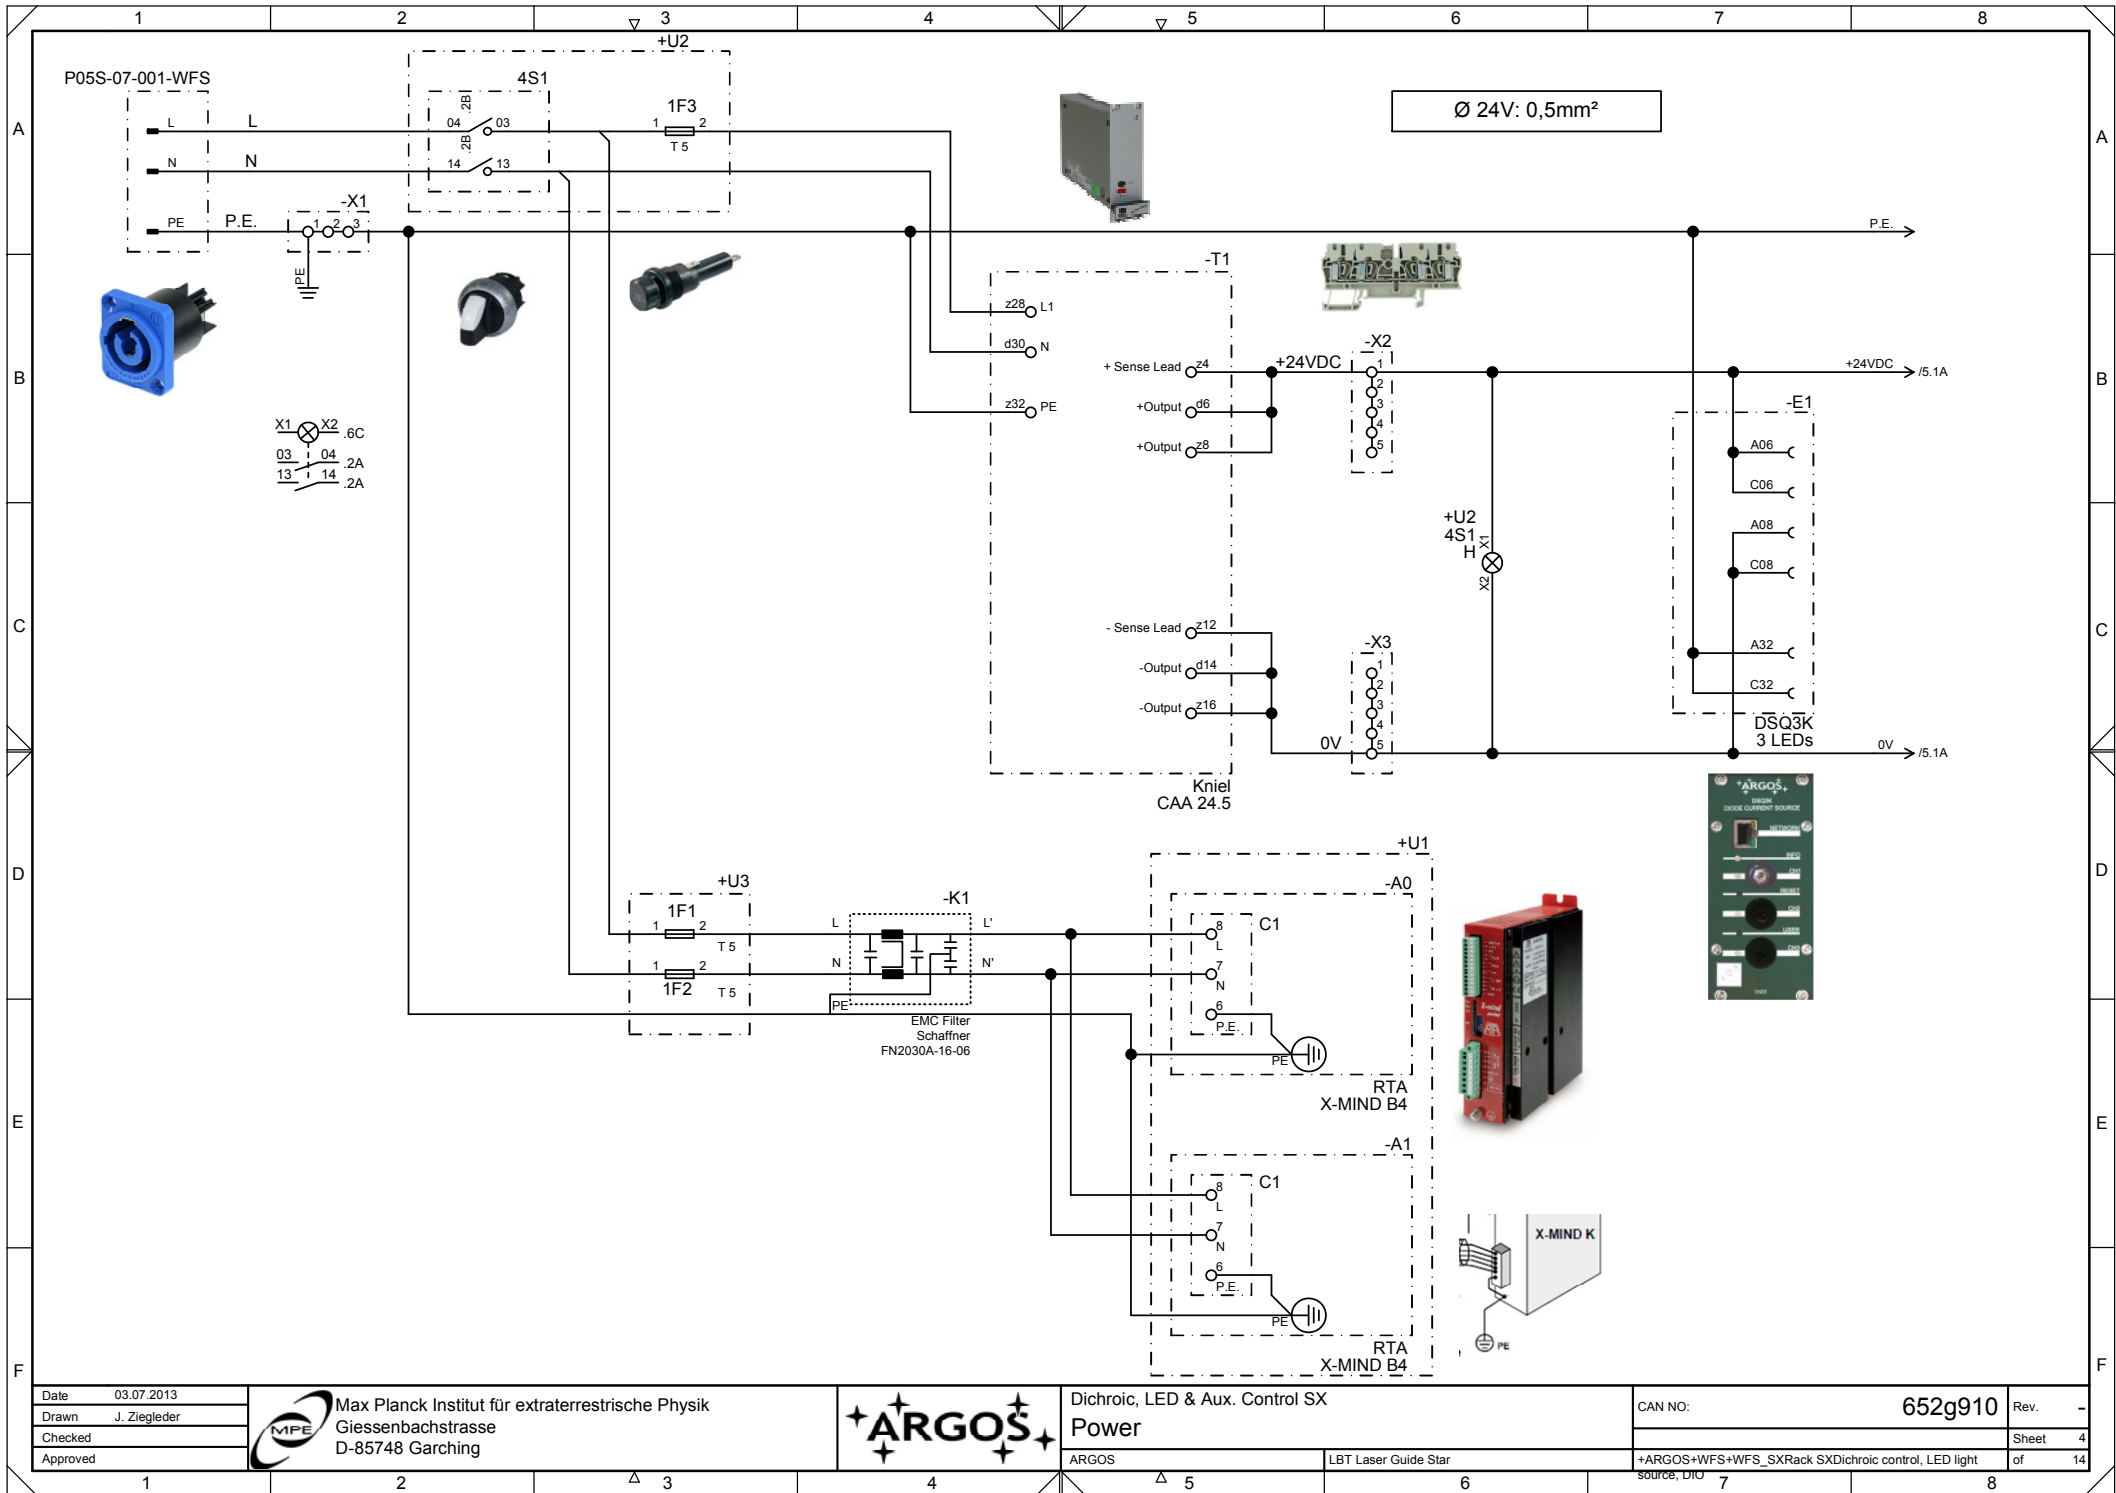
1 2 3 4 5 6 7 8

A B C D E F

P05S-07-001-WFS
L
N
PE
L
N
P.E.
-X1
1 2 3
PE

+U2
4S1
.2B
04 03
.2B
14 13
1F3
1 2
T 5

Ø 24V: 0,5mm²

P.E.

X1 X2 .6C
03 04 .2A
13 14 .2A

-T1
z28 L1
d30 N
z32 PE
+ Sense Lead z4
+Output d6
+Output z8
+24VDC
-X2
1 2 3 4 5
- Sense Lead z12
-Output d14
-Output z16
0V
-X3
1 2 3 4 5
Kniel
CAA 24.5

+U2
4S1
H
X1
X2

+24VDC /5.1A
-E1
A06
C06
A08
C08
A32
C32
DSQ3K
3 LEDs
0V /5.1A

+U3
1F1
1 2
T 5
1 2
1F2
T 5
-K1
L
N
PE
L'
N'
EMC Filter
Schaffner
FN2030A-16-06

+U1
-A0
C1
8 L
7 N
6 P.E.
PE
RTA
X-MIND B4
-A1
C1
8 L
7 N
6 P.E.
PE
RTA
X-MIND B4

X-MIND K
PE

| Date | 03.07.2013 |
|---|---|
| Drawn | J. Ziegleder |
| Checked | |
| Approved | |

MPE
Max Planck Institut für extraterrestrische Physik
Giessenbachstrasse
D-85748 Garching

ARGOS

Dichroic, LED & Aux. Control SX
Power
ARGOS
LBT Laser Guide Star
CAN NO:
652g910
Rev. -
Sheet 4
of 14
+ARGOS+WFS+WFS_SXRack SXDichroic control, LED light source, DIO